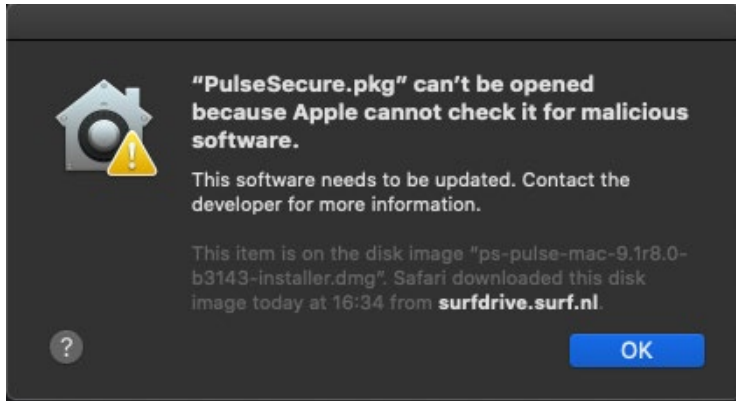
"PulseSecure.pkg" can't be opened because Apple cannot check it for malicious software.

This software needs to be updated. Contact the developer for more information.

This item is on the disk image "ps-pulse-mac-9.1r8.0-b3143-installer.dmg". Safari downloaded this disk image today at 16:34 from **surfdrive.surf.nl**.

?

OK